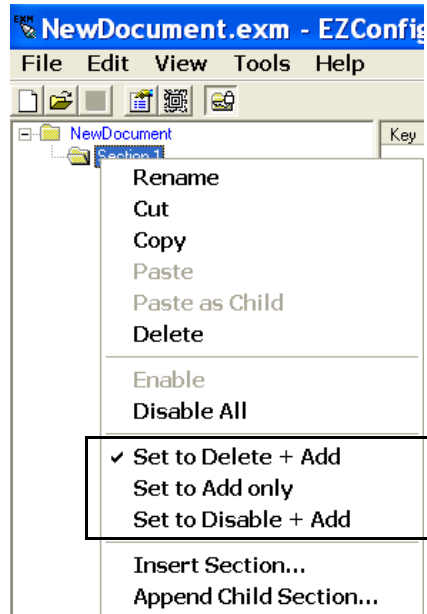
NewDocument.exm - EZConfig
File Edit View Tools Help
NewDocument
Section 1
Key
Rename
Cut
Copy
Paste
Paste as Child
Delete
Enable
Disable All
✓ Set to Delete + Add
Set to Add only
Set to Disable + Add
Insert Section...
Append Child Section...